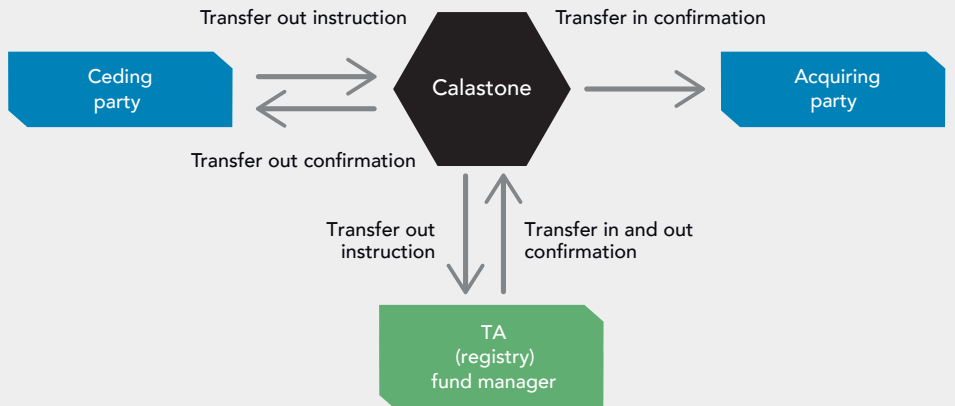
Transfer out instruction

Transfer in confirmation

Ceding party

Calastone

Acquiring party

Transfer out confirmation

Transfer out instruction

Transfer in and out confirmation

TA (registry) fund manager